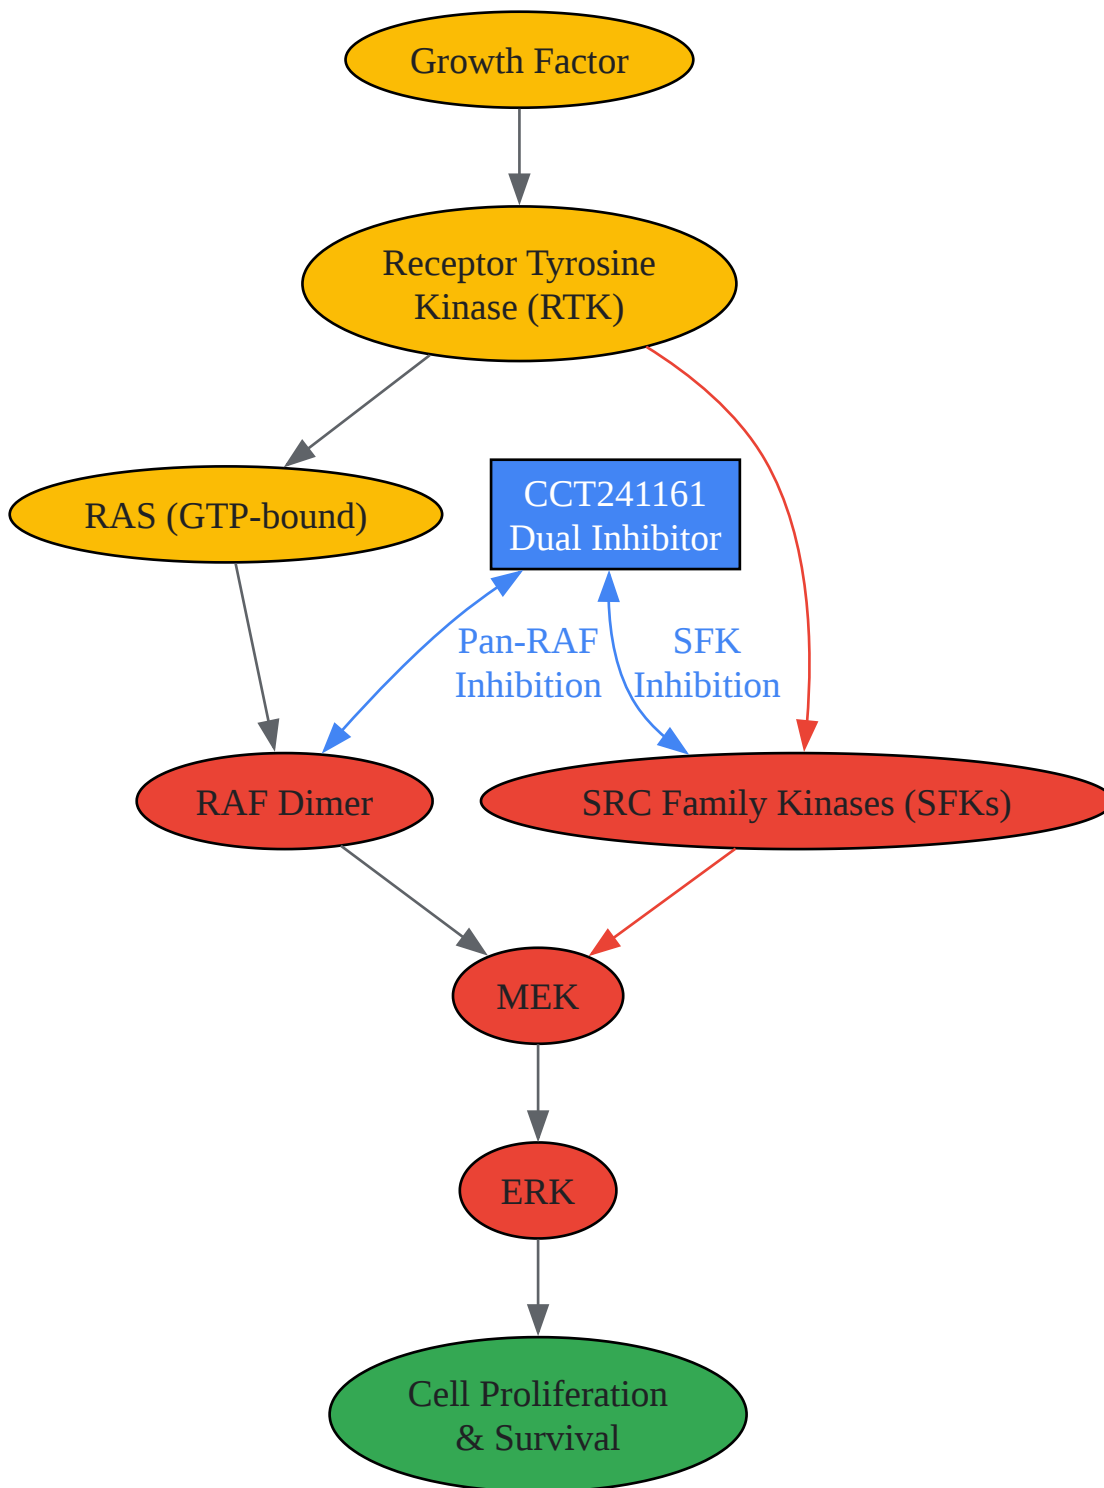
Growth Factor

Receptor Tyrosine Kinase (RTK)

RAS (GTP-bound)

CCT241161 Dual Inhibitor

Pan-RAF Inhibition

SFK Inhibition

RAF Dimer

SRC Family Kinases (SFKs)

MEK

ERK

Cell Proliferation & Survival